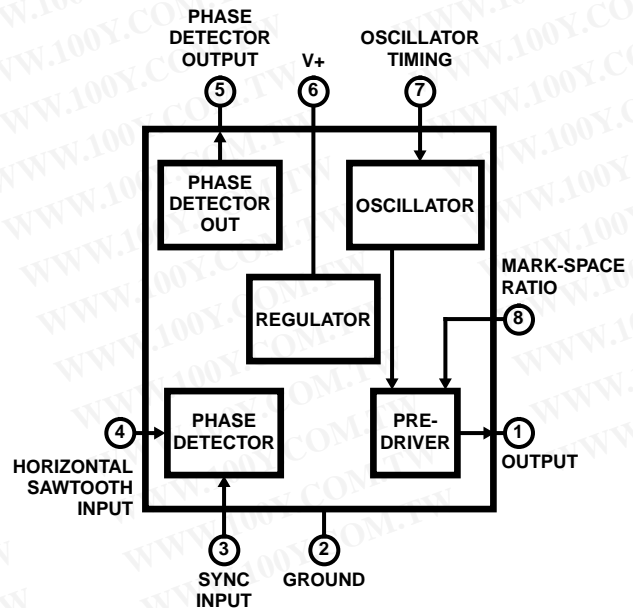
PHASE DETECTOR OUTPUT

5

V+

6

OSCILLATOR TIMING

7

PHASE DETECTOR OUT

OSCILLATOR

MARK-SPACE RATIO

8

REGULATOR

4

PHASE DETECTOR

PRE-DRIVER

1

OUTPUT

HORIZONTAL SAWTOOTH INPUT

3

2

SYNC INPUT

GROUND

WWW.100Y.COM.TW